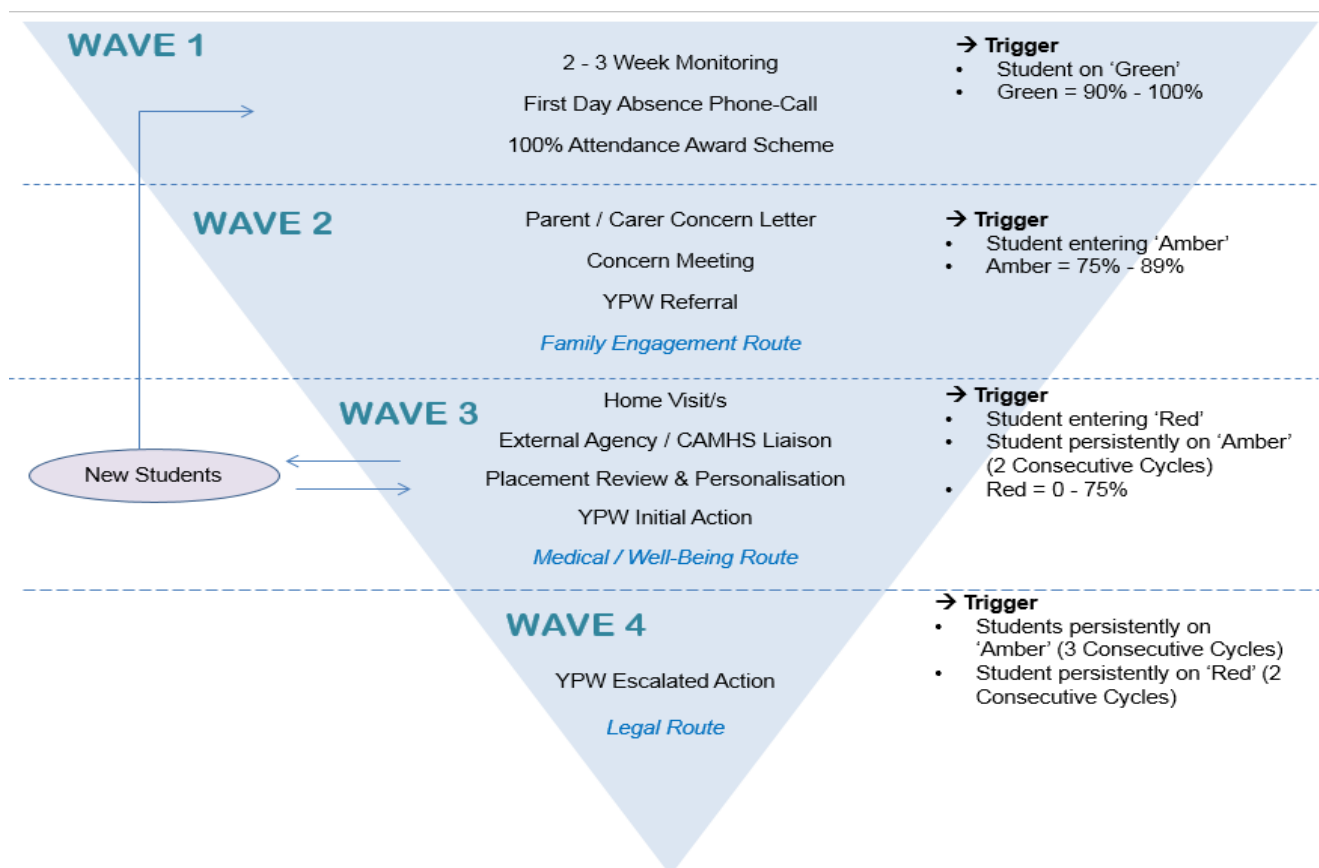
WAVE 1

2 - 3 Week Monitoring

First Day Absence Phone-Call

100% Attendance Award Scheme

→ Trigger
- Student on 'Green'
- Green = 90% - 100%

WAVE 2

Parent / Carer Concern Letter

Concern Meeting

YPW Referral

Family Engagement Route

→ Trigger
- Student entering 'Amber'
- Amber = 75% - 89%

WAVE 3

Home Visit/s

External Agency / CAMHS Liaison

Placement Review & Personalisation

YPW Initial Action

Medical / Well-Being Route

→ Trigger
- Student entering 'Red'
- Student persistently on 'Amber' (2 Consecutive Cycles)
- Red = 0 - 75%

New Students

WAVE 4

YPW Escalated Action

Legal Route

→ Trigger
- Students persistently on 'Amber' (3 Consecutive Cycles)
- Student persistently on 'Red' (2 Consecutive Cycles)